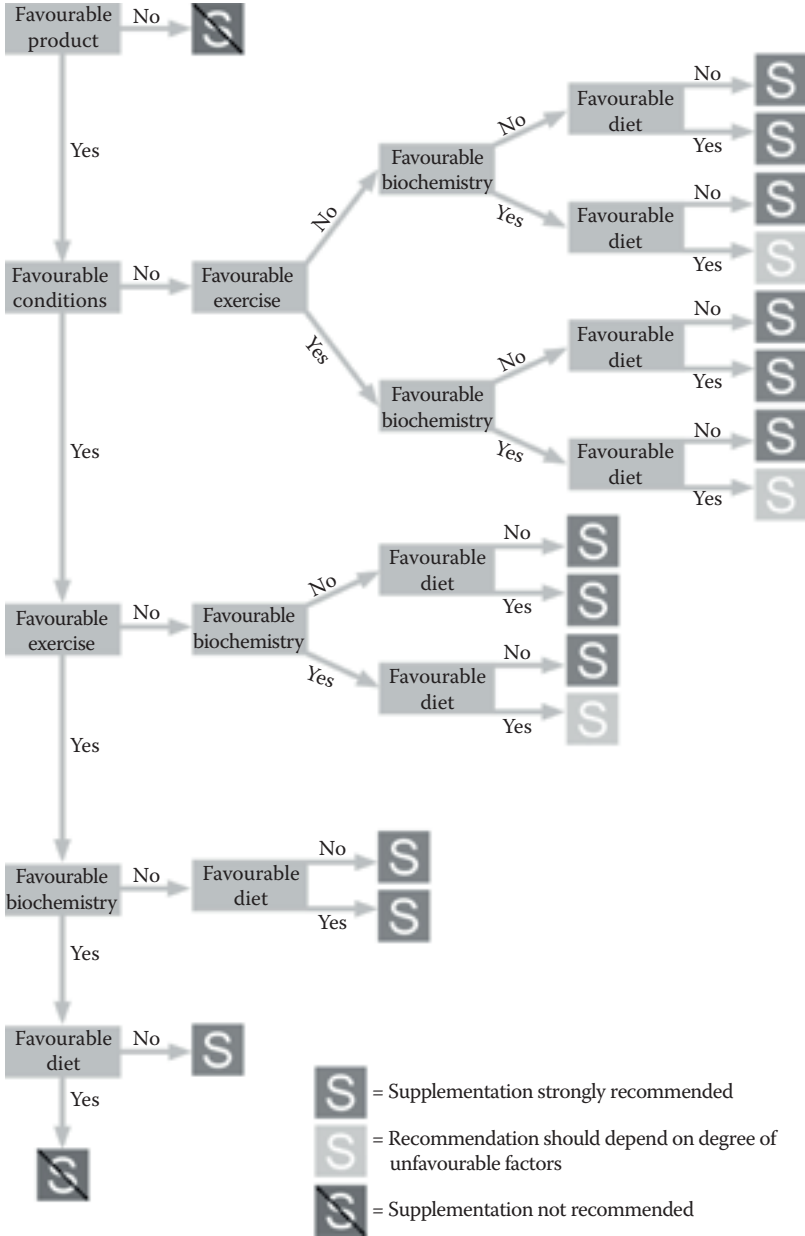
Favourable product
No
S
Yes

Favourable conditions
No
Favourable exercise
No
Favourable biochemistry
No
Favourable diet
No
S
Yes
S
Yes
Favourable diet
No
S
Yes
S
Yes
Favourable biochemistry
No
Favourable diet
No
S
Yes
S
Yes
Favourable diet
No
S
Yes
S
Yes

Favourable exercise
No
Favourable biochemistry
No
Favourable diet
No
S
Yes
S
Yes
Favourable diet
No
S
Yes
S
Yes

Favourable biochemistry
No
Favourable diet
No
S
Yes
S
Yes

Favourable diet
No
S
Yes
S

S = Supplementation strongly recommended
S = Recommendation should depend on degree of unfavourable factors
S = Supplementation not recommended